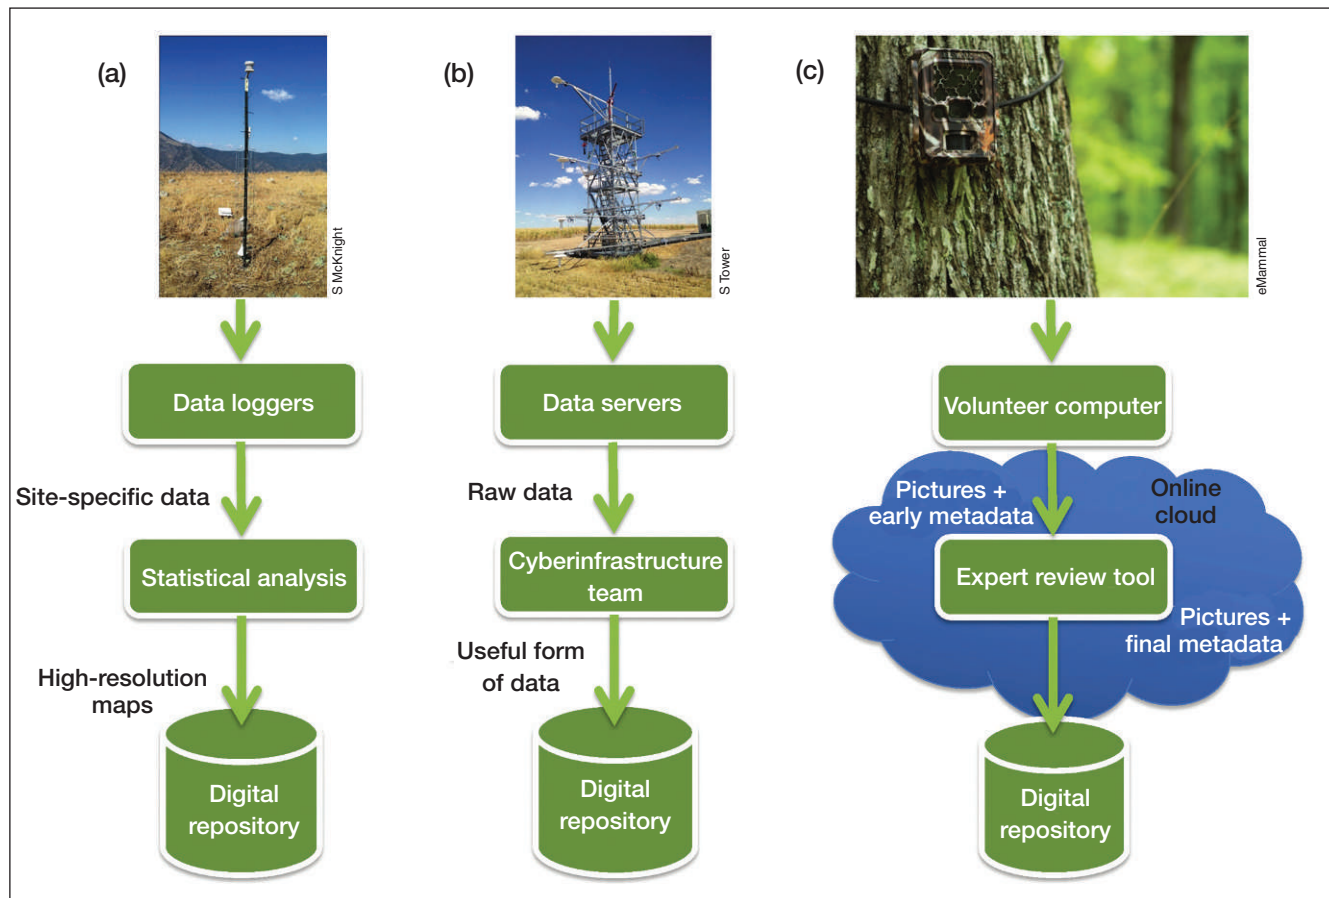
(a)

S McKnight

Data loggers

Site-specific data

Statistical analysis

High-resolution maps

Digital repository

(b)

S Tower

Data servers

Raw data

Cyberinfrastructure team

Useful form of data

Digital repository

(c)

eMammal

Volunteer computer

Pictures + early metadata

Online cloud

Expert review tool

Pictures + final metadata

Digital repository